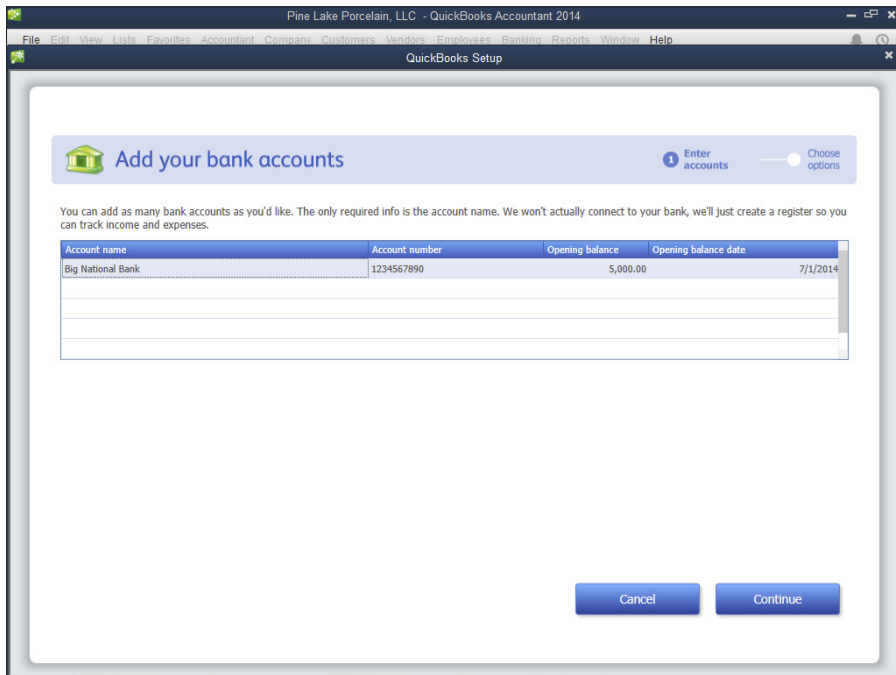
Pine Lake Porcelain, LLC - QuickBooks Accountant 2014

File Edit View Lists Favorites Accountant Company Customers Vendors Employees Banking Reports Window Help

QuickBooks Setup

Add your bank accounts

1 Enter accounts

Choose options

You can add as many bank accounts as you'd like. The only required info is the account name. We won't actually connect to your bank, we'll just create a register so you can track income and expenses.

| Account name | Account number | Opening balance | Opening balance date |
|---|---|---|---|
| Big National Bank | 1234567890 | 5,000.00 | 7/1/2014 |
| | | | |
| | | | |
| | | | |
| | | | |

Cancel

Continue